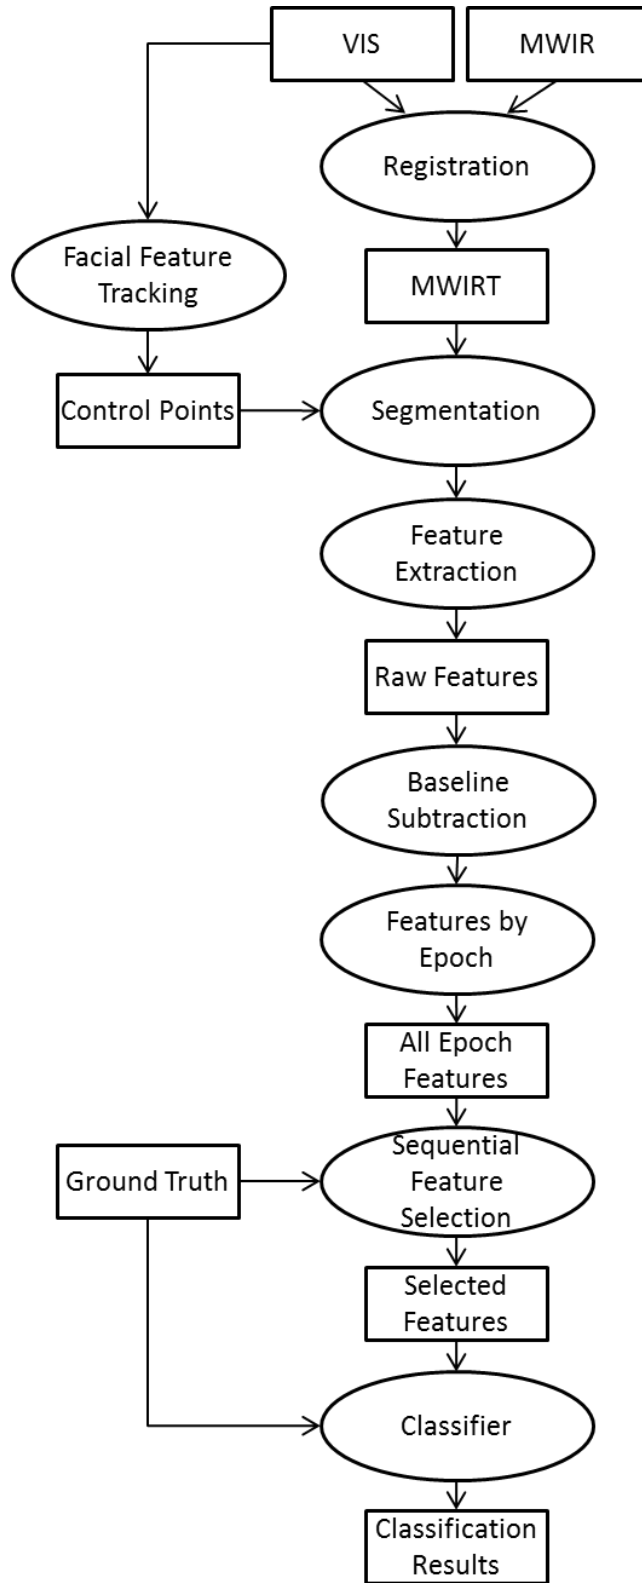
VIS

MWIR

Registration

Facial Feature Tracking

MWIRT

Control Points

Segmentation

Feature Extraction

Raw Features

Baseline Subtraction

Features by Epoch

All Epoch Features

Ground Truth

Sequential Feature Selection

Selected Features

Classifier

Classification Results